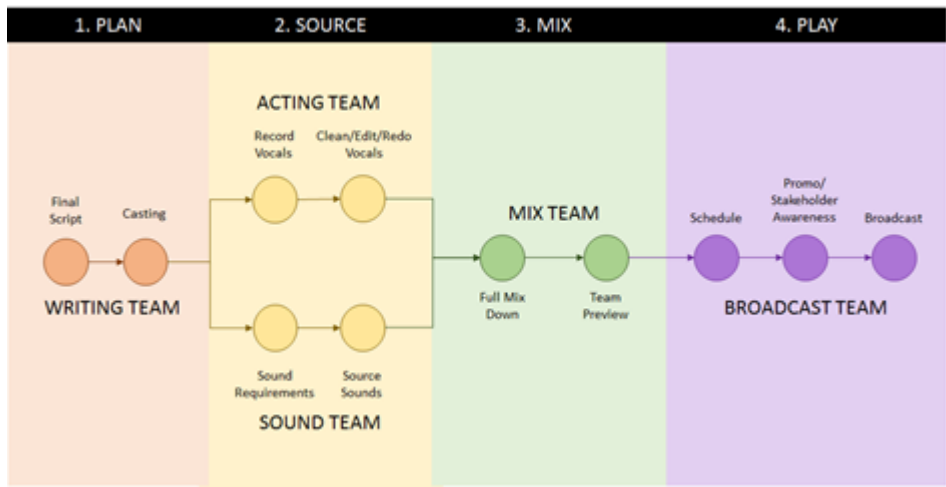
1. PLAN

Final Script

Casting

WRITING TEAM

2. SOURCE

ACTING TEAM

Record Vocals

Clean/Edit/Redo Vocals

Sound Requirements

Source Sounds

SOUND TEAM

3. MIX

MIX TEAM

Full Mix Down

Team Preview

4. PLAY

Schedule

Promo/ Stakeholder Awareness

Broadcast

BROADCAST TEAM